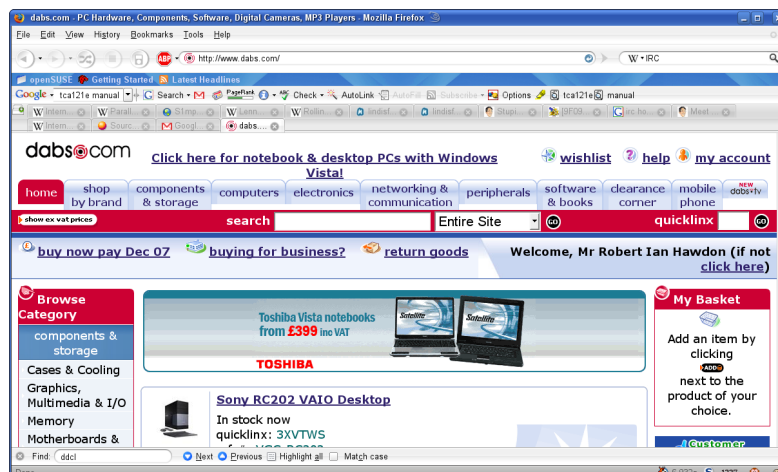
dabs.com - PC Hardware, Components, Software, Digital Cameras, MP3 Players - Mozilla Firefox

File Edit View History Bookmarks Tools Help

http://www.dabs.com/

W • IRC

openSUSE Getting Started Latest Headlines

Google • tca121e manual Search • PageRank Check • AutoLink AutoFill Subscribe • Options tca121e manual

Intern... Paral... S1mp... Lenn... Rollin... lindisf... lindisf... Stupi... BFD9... cc.ho... Meet... Intern... Sourc... Googl... dabs....

dabs.com

Click here for notebook & desktop PCs with Windows Vista!

wishlist help my account

home | shop by brand | components & storage | computers | electronics | networking & communication | peripherals | software & books | clearance corner | mobile phone | NEW dabs•tv

show ex vat prices

search Entire Site go quicklinx go

buy now pay Dec 07 buying for business? return goods

Welcome, Mr Robert Ian Hawdon (if not click here)

Browse Category

components & storage

Cases & Cooling

Graphics, Multimedia & I/O

Memory

Motherboards &

Toshiba Vista notebooks from £399 inc VAT

Satellite Satellite

TOSHIBA

Sony RC202 VAIO Desktop

In stock now

quicklinx: 3XVTWS

My Basket

Add an item by clicking ADD next to the product of your choice.

Customer

Find: ddcl Next Previous Highlight all Match case

Done